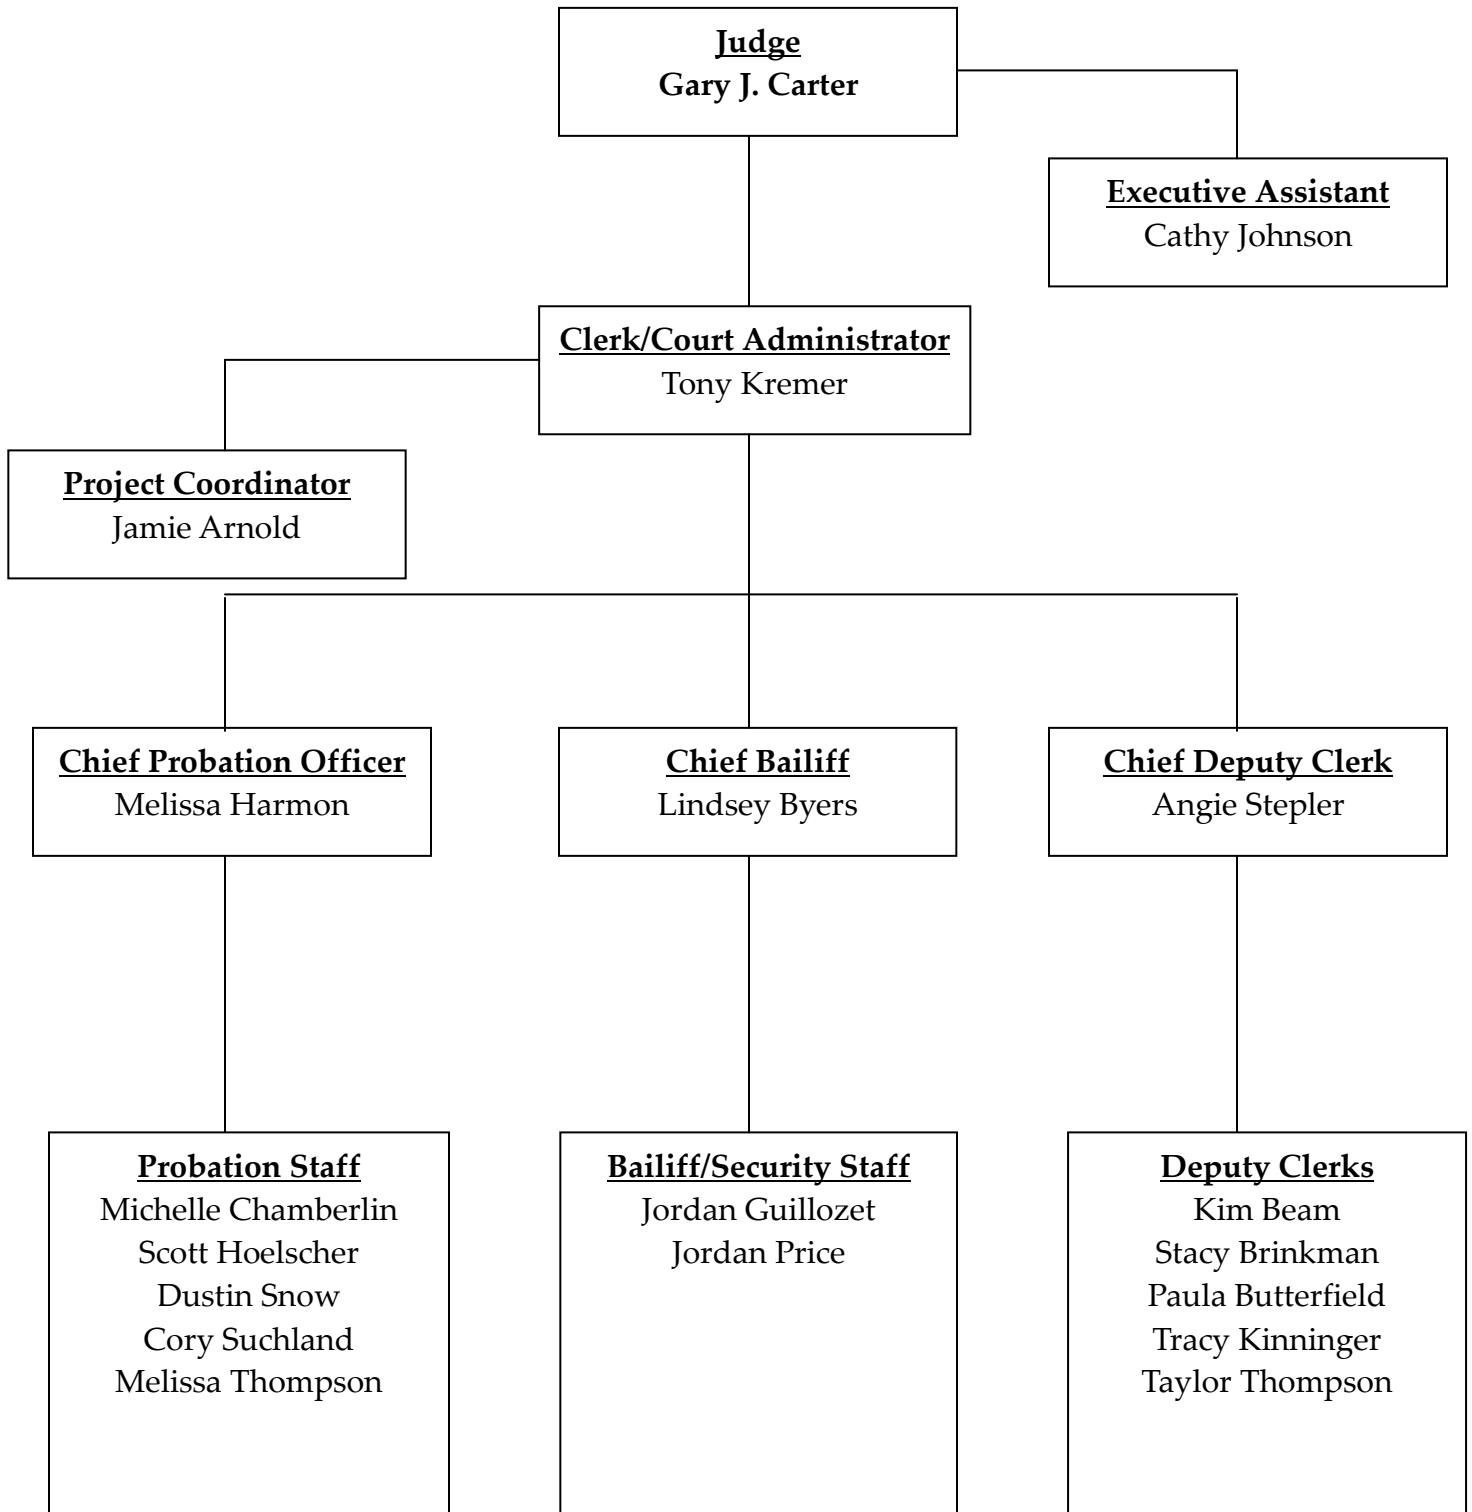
Judge
Gary J. Carter

Executive Assistant
Cathy Johnson

Clerk/Court Administrator
Tony Kremer

Project Coordinator
Jamie Arnold

Chief Probation Officer
Melissa Harmon

Chief Bailiff
Lindsey Byers

Chief Deputy Clerk
Angie Stepler

Probation Staff
Michelle Chamberlin
Scott Hoelscher
Dustin Snow
Cory Suchland
Melissa Thompson

Bailiff/Security Staff
Jordan Guillozet
Jordan Price

Deputy Clerks
Kim Beam
Stacy Brinkman
Paula Butterfield
Tracy Kinninger
Taylor Thompson